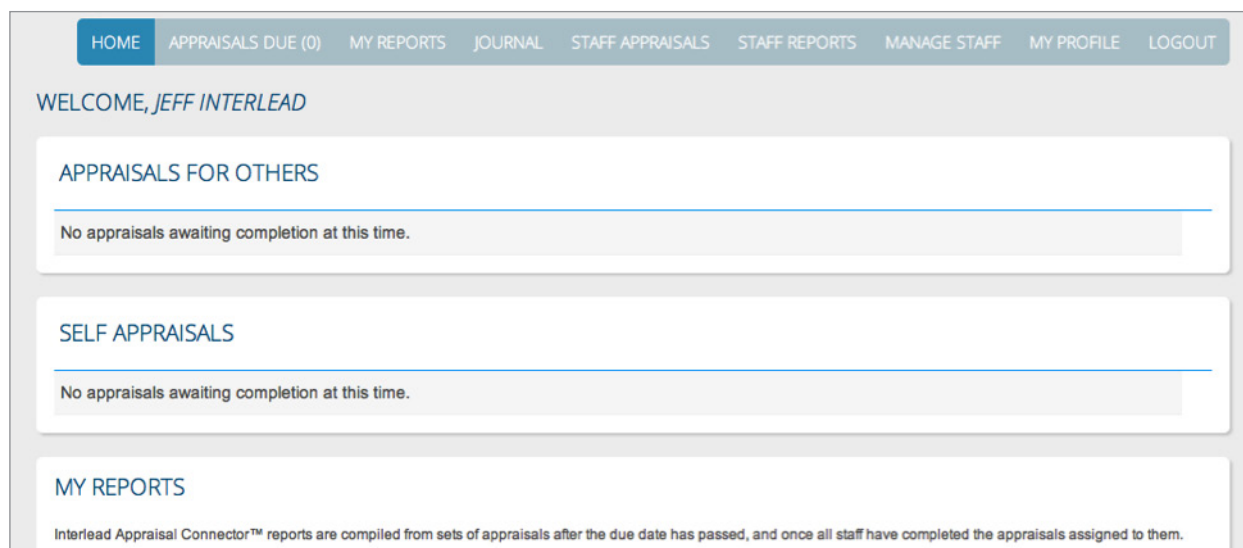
HOME APPRAISALS DUE (0) MY REPORTS JOURNAL STAFF APPRAISALS STAFF REPORTS MANAGE STAFF MY PROFILE LOGOUT

WELCOME, JEFF INTERLEAD

APPRAISALS FOR OTHERS

No appraisals awaiting completion at this time.

SELF APPRAISALS

No appraisals awaiting completion at this time.

MY REPORTS

Interlead Appraisal Connector™ reports are compiled from sets of appraisals after the due date has passed, and once all staff have completed the appraisals assigned to them.